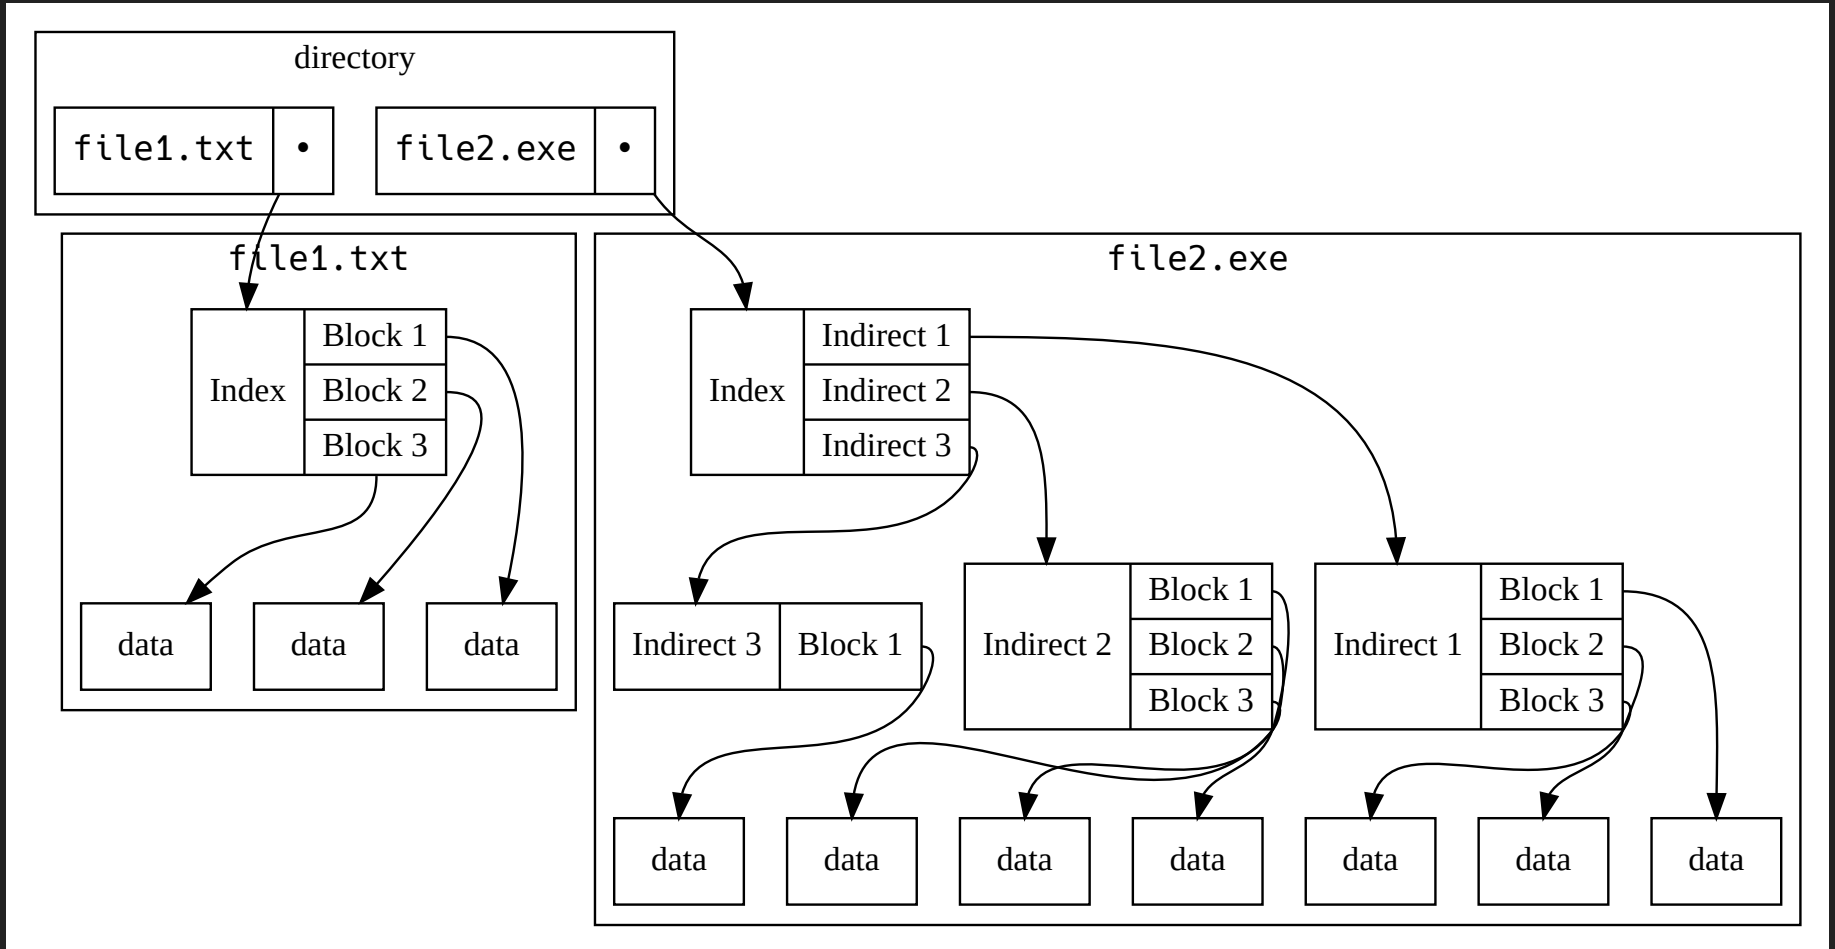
directory

file1.txt •

file2.exe •

file1.txt

Index
Block 1
Block 2
Block 3

data
data
data

file2.exe

Index
Indirect 1
Indirect 2
Indirect 3

Indirect 3
Block 1

Indirect 2
Block 1
Block 2
Block 3

Indirect 1
Block 1
Block 2
Block 3

data
data
data
data
data
data
data